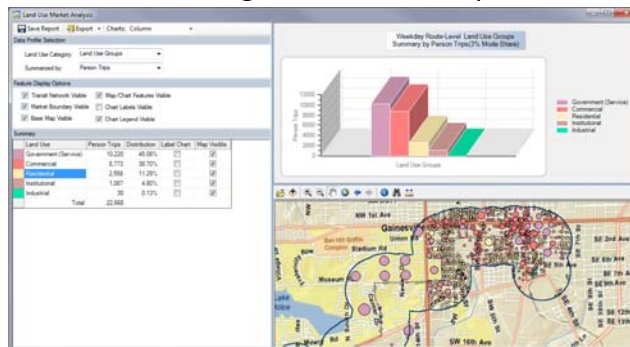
Land Use Market Analysis

Save Report | Export | Charts: Column

Data Profile Selection

Land Use Category: Land Use Groups

Summarized by: Person Trips

Feature Display Options

Transit Network Visible | Map/Chart Features Visible

Market Boundary Visible | Chart Labels Visible

Base Map Visible | Chart Legend Visible

Summary

| Land Use | Person Trips | Distribution | Label Chart | Map Visible |
|---|---|---|---|---|
| Government (Service) | 10,220 | 45.08% | | |
| Commercial | 8,773 | 38.70% | | |
| Residential | 2,556 | 11.28% | | |
| Institutional | 1,087 | 4.80% | | |
| Industrial | 30 | 0.13% | | |
| Total | 22,666 | | | |

Weekday Route-Level Land Use Groups
Summary by Person Trips(3% Mode Share)

12000
10000
8000
6000
4000
2000
0

Person Trips

Land Use Groups

Government (Service)
Commercial
Residential
Institutional
Industrial

NW 1st Ave
Gaines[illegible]
Ben Hill Griffin Stadium Rd
SW 16th Ave
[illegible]